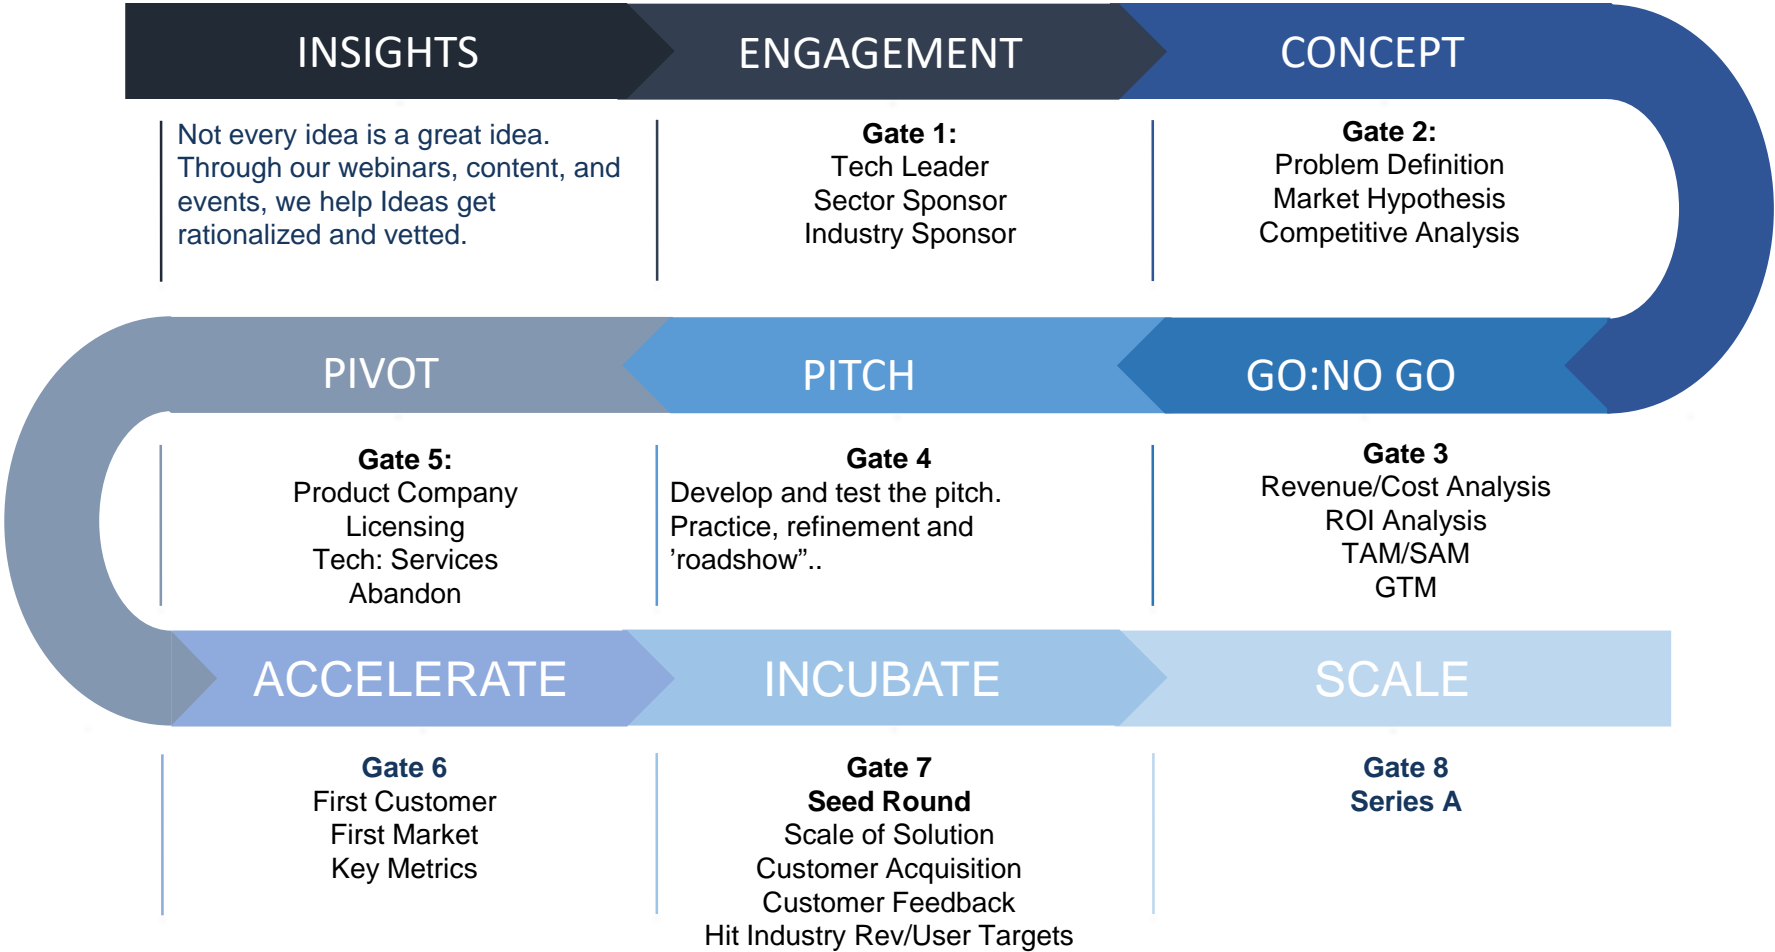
INSIGHTS

Not every idea is a great idea. Through our webinars, content, and events, we help Ideas get rationalized and vetted.

ENGAGEMENT

Gate 1:
Tech Leader
Sector Sponsor
Industry Sponsor

CONCEPT

Gate 2:
Problem Definition
Market Hypothesis
Competitive Analysis

GO:NO GO

Gate 3
Revenue/Cost Analysis
ROI Analysis
TAM/SAM
GTM

PITCH

Gate 4
Develop and test the pitch. Practice, refinement and ’roadshow”..

PIVOT

Gate 5:
Product Company
Licensing
Tech: Services
Abandon

ACCELERATE

Gate 6
First Customer
First Market
Key Metrics

INCUBATE

Gate 7
Seed Round
Scale of Solution
Customer Acquisition
Customer Feedback
Hit Industry Rev/User Targets

SCALE

Gate 8
Series A